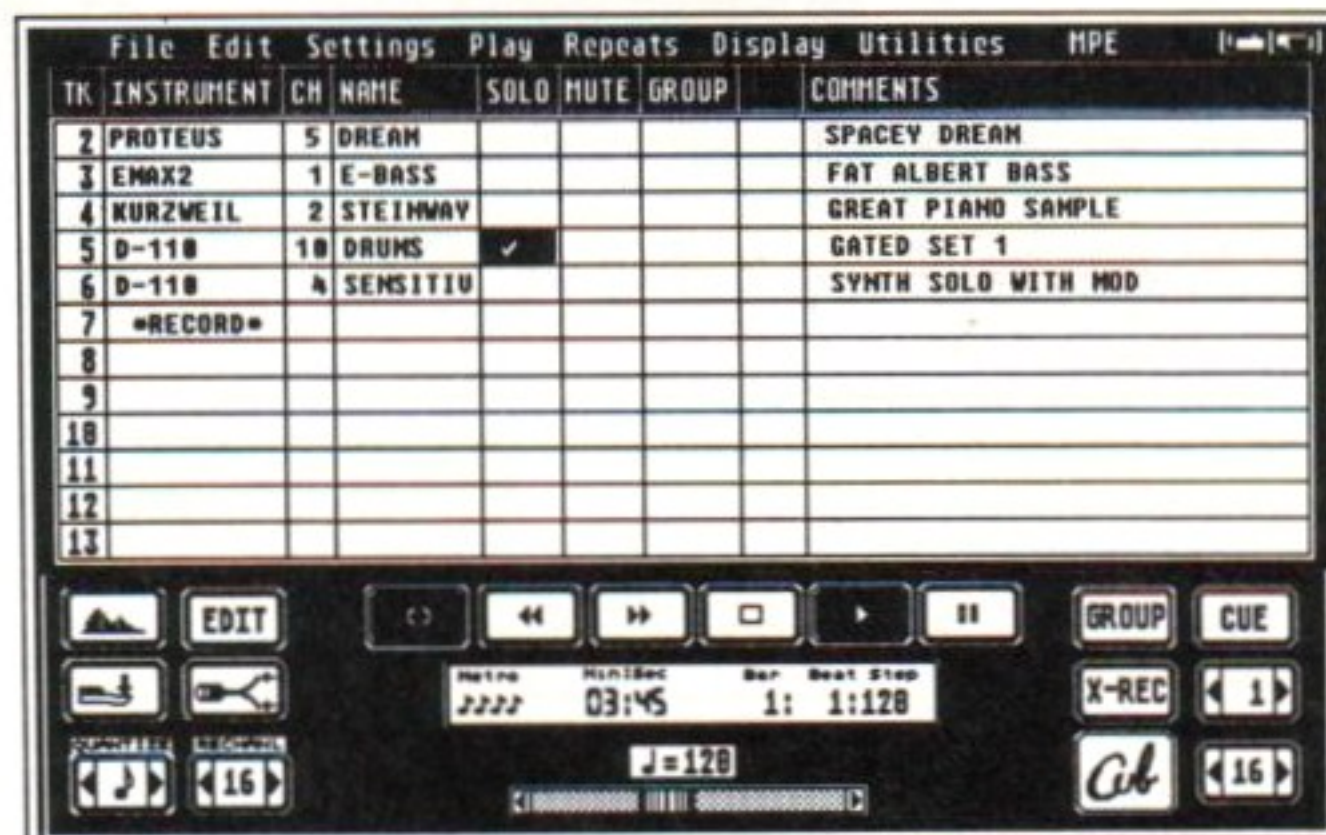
File Edit Settings Play Repeats Display Utilities MPE

| TK | INSTRUMENT | CH | NAME | SOLO | MUTE | GROUP | | COMMENTS |
|---|---|---|---|---|---|---|---|---|
| 2 | PROTEUS | 5 | DREAM | | | | | SPACEY DREAM |
| 3 | EMAX2 | 1 | E-BASS | | | | | FAT ALBERT BASS |
| 4 | KURZWEIL | 2 | STEINWAY | | | | | GREAT PIANO SAMPLE |
| 5 | D-110 | 10 | DRUMS | ✓ | | | | GATED SET 1 |
| 6 | D-110 | 4 | SENSITIV | | | | | SYNTH SOLO WITH MOD |
| 7 | •RECORD• | | | | | | | |
| 8 | | | | | | | | |
| 9 | | | | | | | | |
| 10 | | | | | | | | |
| 11 | | | | | | | | |
| 12 | | | | | | | | |
| 13 | | | | | | | | |

EDIT

GROUP CUE

Metro Min:Sec Bar Beat Step
03:45 1: 1:120

X-REC 1

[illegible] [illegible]

16

♩=120

16